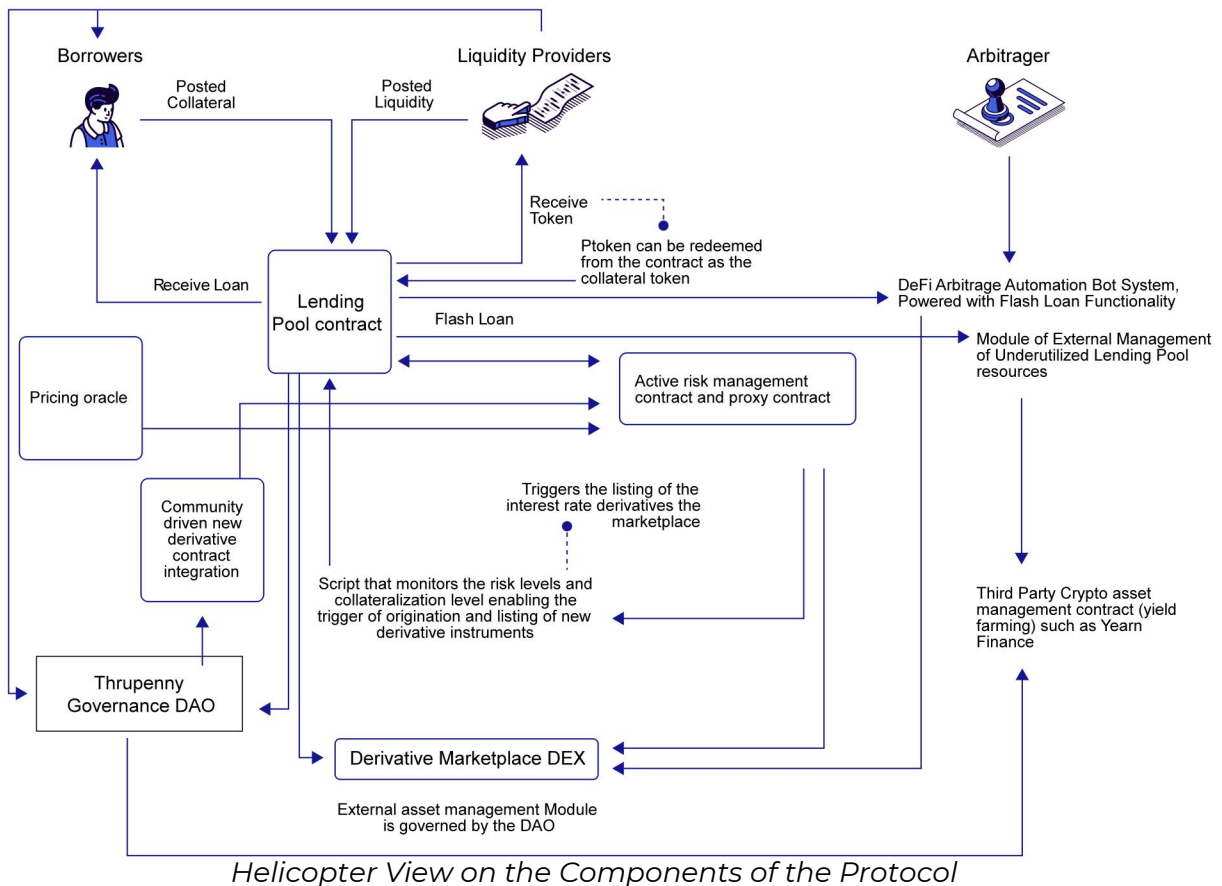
Borrowers

Liquidity Providers

Arbitrager

Posted Collateral

Posted Liquidity

Receive Token

Ptoken can be redeemed from the contract as the collateral token

Receive Loan

Lending Pool contract

DeFi Arbitrage Automation Bot System, Powered with Flash Loan Functionality

Flash Loan

Module of External Management of Underutilized Lending Pool resources

Pricing oracle

Active risk management contract and proxy contract

Community driven new derivative contract integration

Triggers the listing of the interest rate derivatives the marketplace

Script that monitors the risk levels and collateralization level enabling the trigger of origination and listing of new derivative instruments

Third Party Crypto asset management contract (yield farming) such as Yearn Finance

Thrupenny Governance DAO

Derivative Marketplace DEX

External asset management Module is governed by the DAO

Helicopter View on the Components of the Protocol